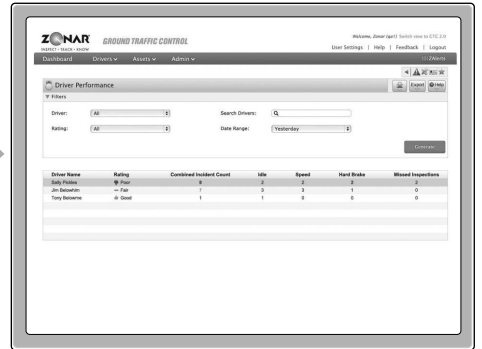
ZONAR
INSPECT • TRACK • KNOW
GROUND TRAFFIC CONTROL

Welcome, Zonar (sp1) Switch view to GTC 2.0
User Settings | Help | Feedback | Logout

Dashboard Drivers Assets Admin
ZAlerts

Driver Performance
Export Help

Filters

Driver: All
Search Drivers:
Rating: All
Date Range: Yesterday

Generate

| Driver Name | Rating | Combined Incident Count | Idle | Speed | Hard Brake | Missed Inspections |
|---|---|---|---|---|---|---|
| Sally Pickles | Poor | 9 | 2 | 2 | 2 | 3 |
| Jim Belowhim | Fair | 7 | 3 | 3 | 1 | 0 |
| Tony Belowme | Good | 1 | 1 | 0 | 0 | 0 |